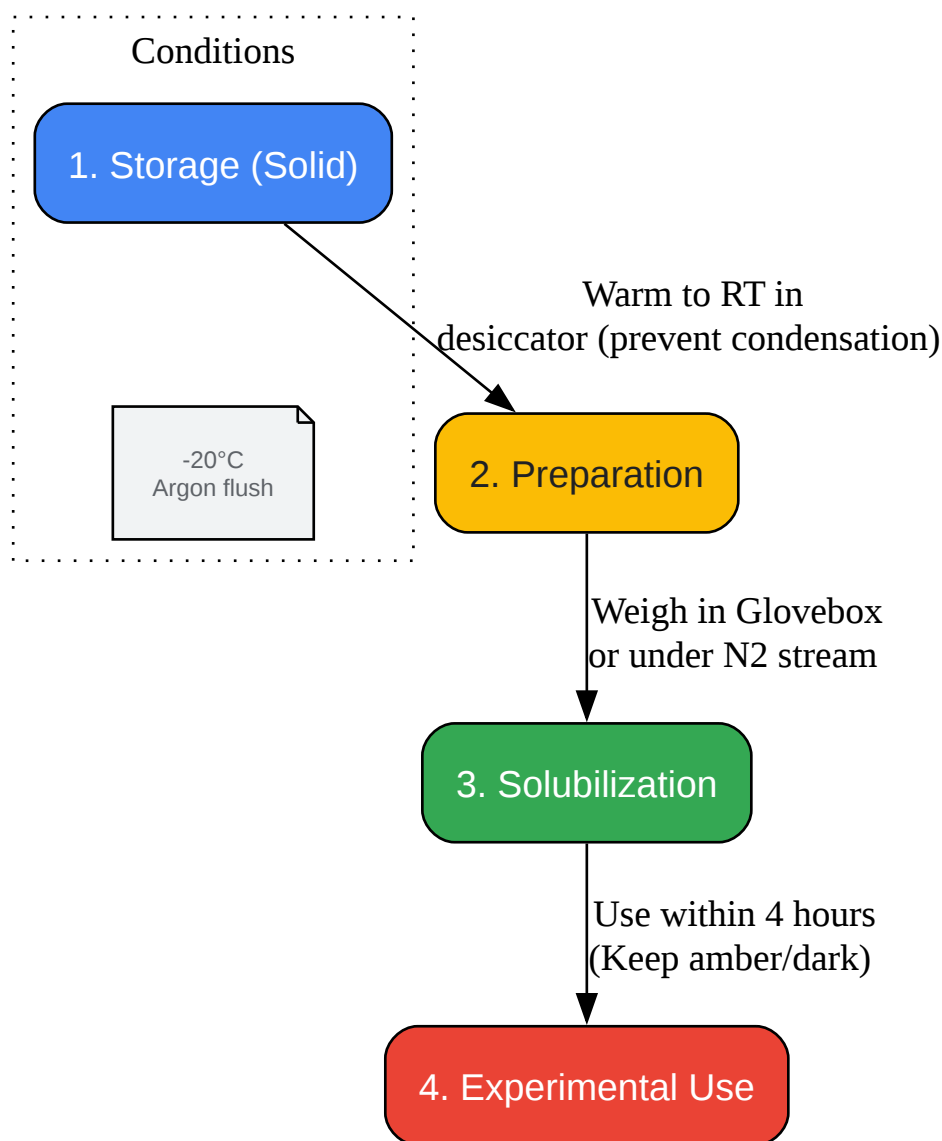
Conditions

1. Storage (Solid)

-20°C
Argon flush

Warm to RT in desiccator (prevent condensation)

2. Preparation

Weigh in Glovebox or under N2 stream

3. Solubilization

Use within 4 hours (Keep amber/dark)

4. Experimental Use